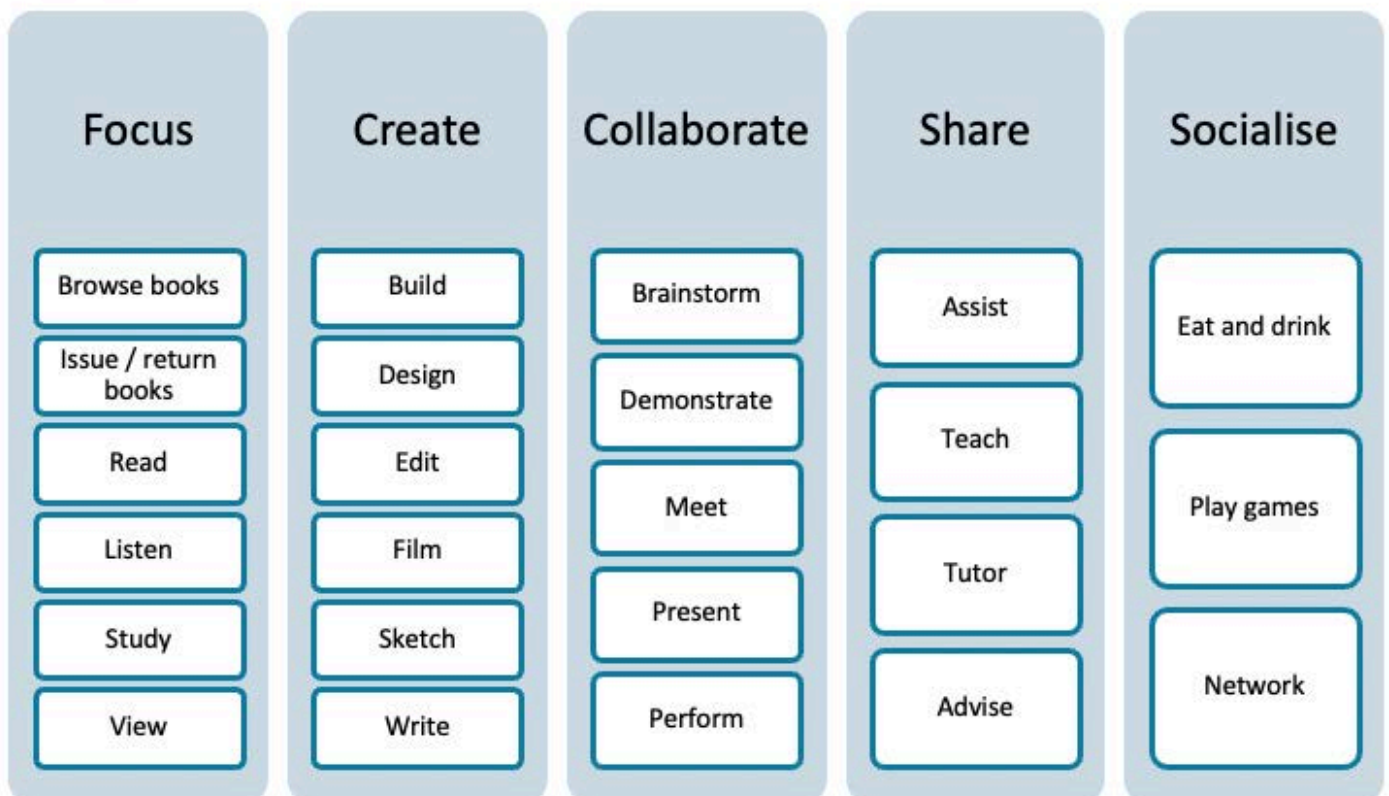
Focus

Browse books

Issue / return books

Read

Listen

Study

View

Create

Build

Design

Edit

Film

Sketch

Write

Collaborate

Brainstorm

Demonstrate

Meet

Present

Perform

Share

Assist

Teach

Tutor

Advise

Socialise

Eat and drink

Play games

Network